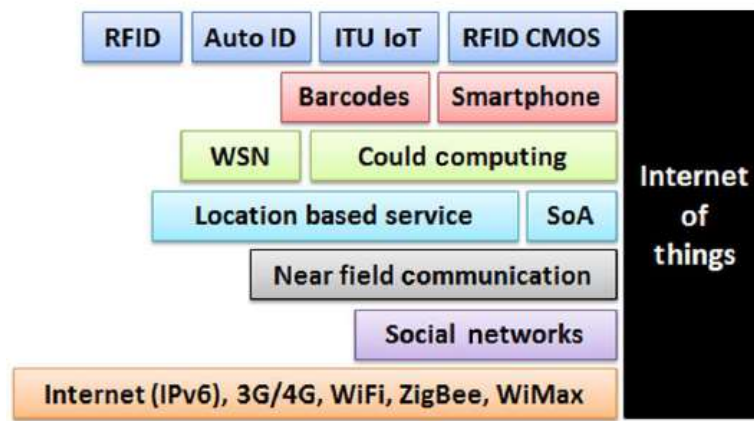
RFID | Auto ID | ITU IoT | RFID CMOS

Barcodes | Smartphone

WSN | Could computing

Location based service | SoA

Near field communication

Social networks

Internet (IPv6), 3G/4G, WiFi, ZigBee, WiMax

Internet of things